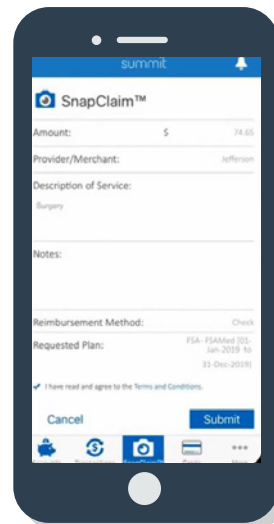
summit

SnapClaim™

Amount: $ 74.65

Provider/Merchant: Jefferson

Description of Service:

Surgery

Notes:

Reimbursement Method: Check

Requested Plan: FSA - FSAMed (01-Jan-2019 to 31-Dec-2019)

I have read and agree to the Terms and Conditions.

Cancel

Submit

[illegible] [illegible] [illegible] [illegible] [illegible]